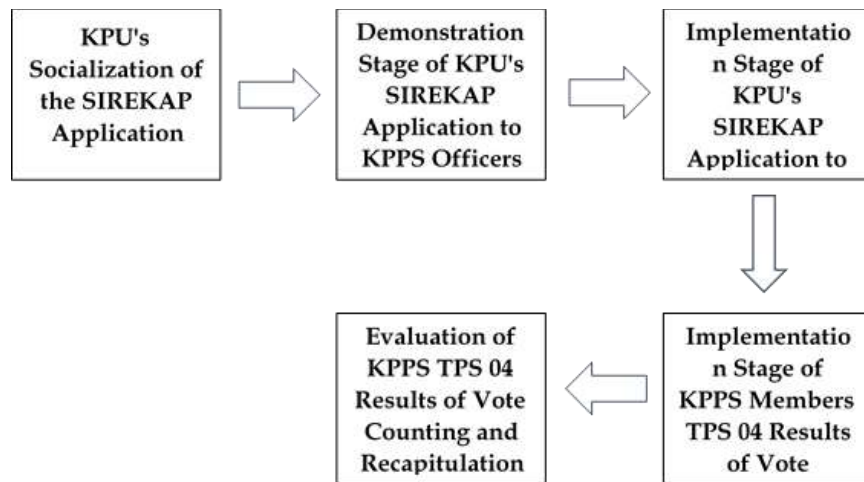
KPU's Socialization of the SIREKAP Application

Demonstration Stage of KPU's SIREKAP Application to KPPS Officers

Implementatio n Stage of KPU's SIREKAP Application to

Implementatio n Stage of KPPS Members TPS 04 Results of Vote

Evaluation of KPPS TPS 04 Results of Vote Counting and Recapitulation